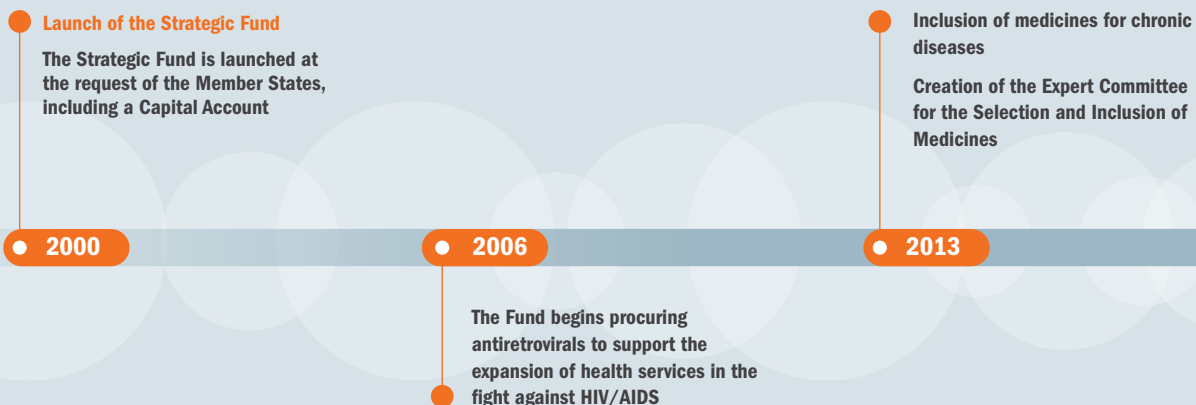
Launch of the Strategic Fund

The Strategic Fund is launched at the request of the Member States, including a Capital Account

Inclusion of medicines for chronic diseases

Creation of the Expert Committee for the Selection and Inclusion of Medicines

2000

2006

2013

The Fund begins procuring antiretrovirals to support the expansion of health services in the fight against HIV/AIDS